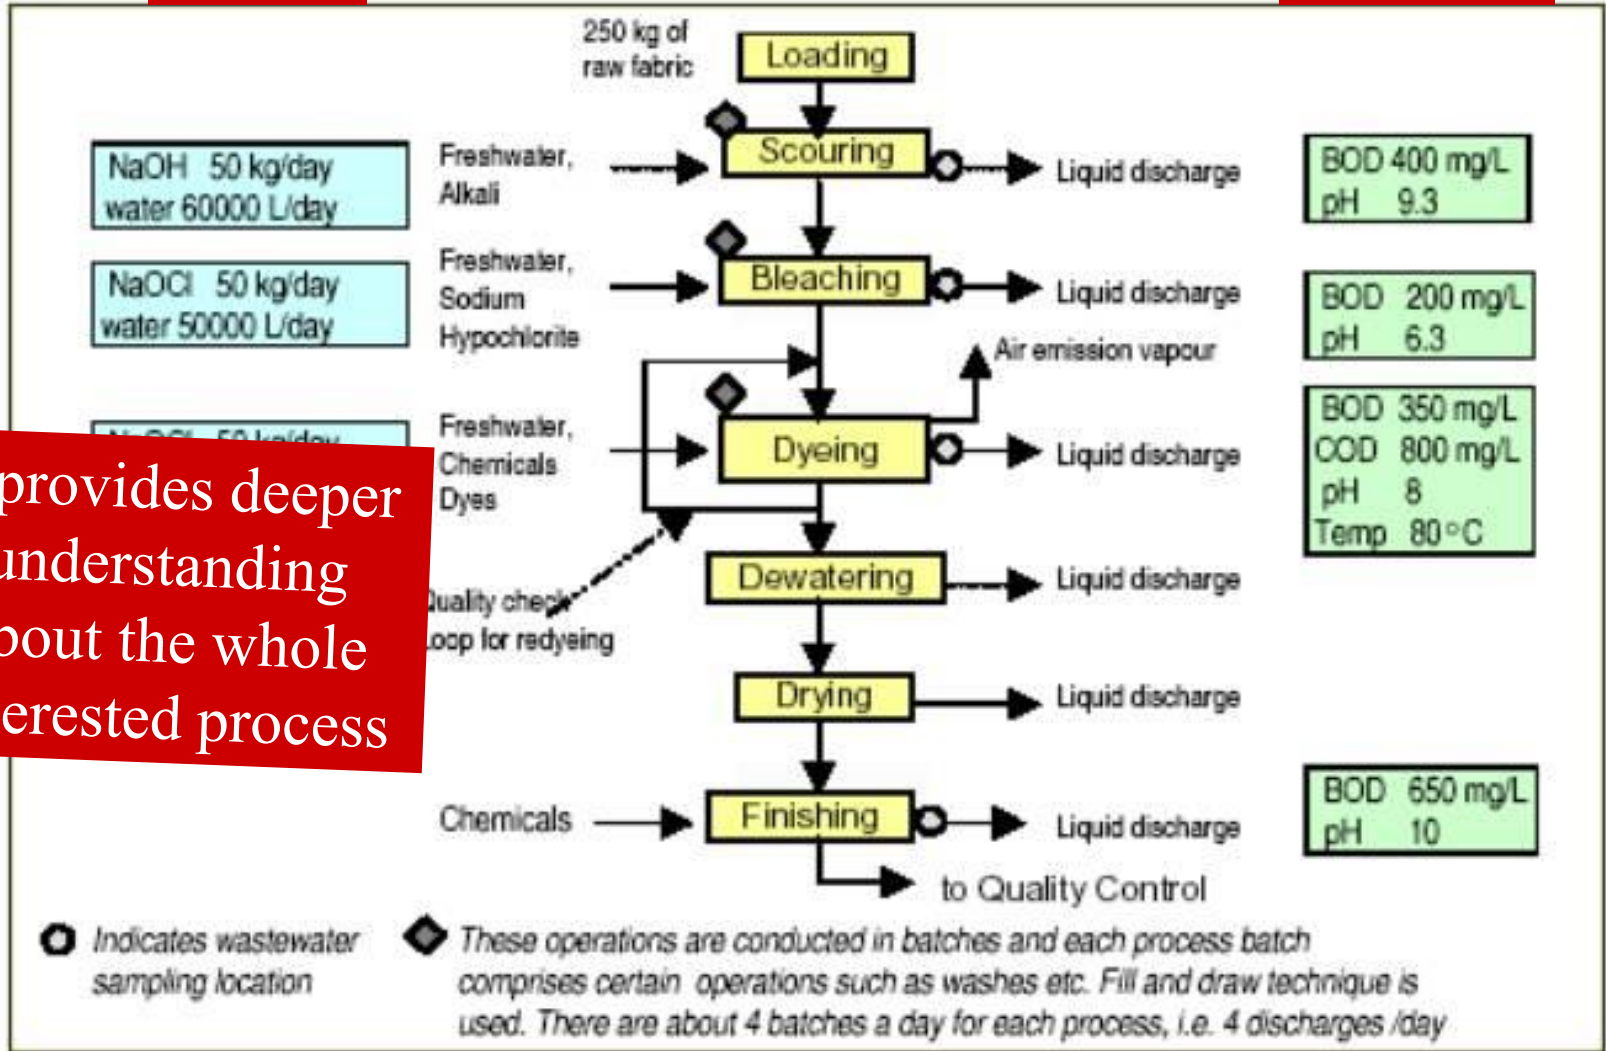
250 kg of raw fabric

Loading

NaOH 50 kg/day
water 60000 L/day

Freshwater, Alkali

Scouring

Liquid discharge

BOD 400 mg/L
pH 9.3

NaOCl 50 kg/day
water 50000 L/day

Freshwater, Sodium Hypochlorite

Bleaching

Liquid discharge

BOD 200 mg/L
pH 6.3

Air emission vapour

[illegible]

Freshwater, Chemicals Dyes

Dyeing

Liquid discharge

BOD 350 mg/L
COD 800 mg/L
pH 8
Temp 80°C

provides deeper understanding bout the whole erested process

Dewatering

Liquid discharge

uality check oop for redyeing

Drying

Liquid discharge

Chemicals

Finishing

Liquid discharge

BOD 650 mg/L
pH 10

to Quality Control

Indicates wastewater sampling location

These operations are conducted in batches and each process batch comprises certain operations such as washes etc. Fill and draw technique is used. There are about 4 batches a day for each process, i.e. 4 discharges /day